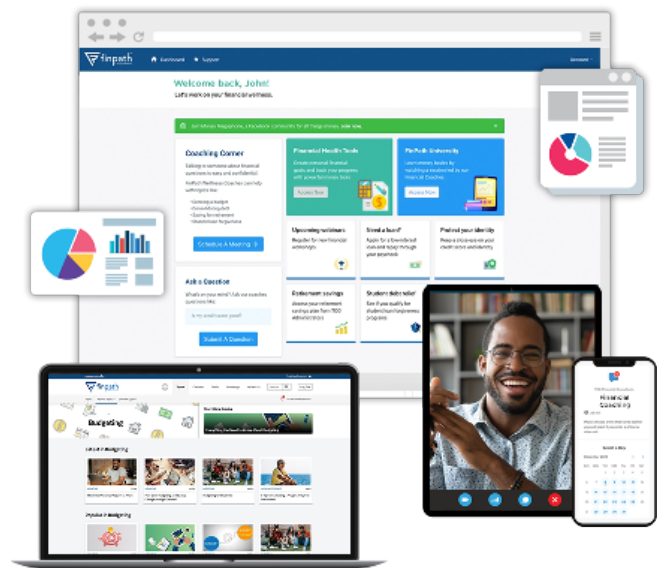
finpath

Dashboard

Support

Welcome back, John!

Let's work on your financial wellness.

Coaching Corner

Schedule A Meeting

Financial Health Tools

FinPath University

Upcoming webinars

Need a loan?

Protect your identity

Retirement savings

Student debt relief

Ask a Question

Submit A Question

finpath

Budgeting

Financial Coaching